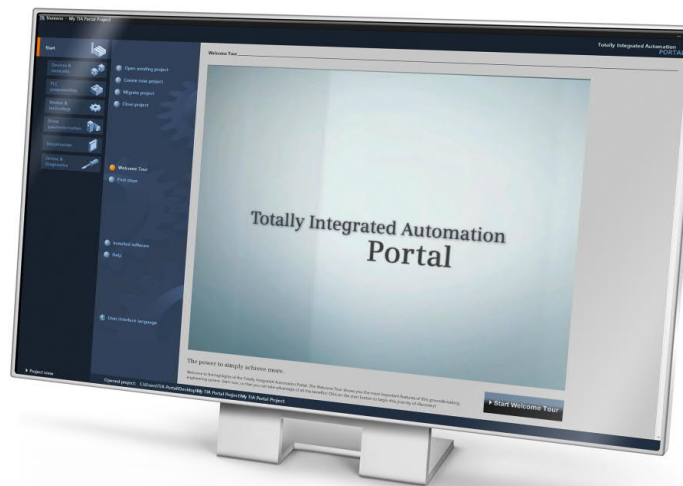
Siemens - My TIA Portal Project

Totally Integrated Automation
PORTAL

Start

Devices & networks

PLC programming

Motion & technology

Visualization

Online & Diagnostics

Open existing project

Create new project

Migrate project

Close project

Welcome Tour

First steps

Installed software

Help

User interface language

Welcome Tour

Totally Integrated Automation
Portal

The power to simply achieve more.

Welcome to the highlights of the Totally Integrated Automation Portal. The Welcome Tour shows you the most important features of this groundbreaking engineering system. Start now, so that you can take advantage of all the benefits! Click on the start button to begin this journey of discovery!

▸ Start Welcome Tour

▸ Project view

Opened project: C:\Users\TIA Portal\Desktop\My TIA Portal Project\My TIA Portal Project